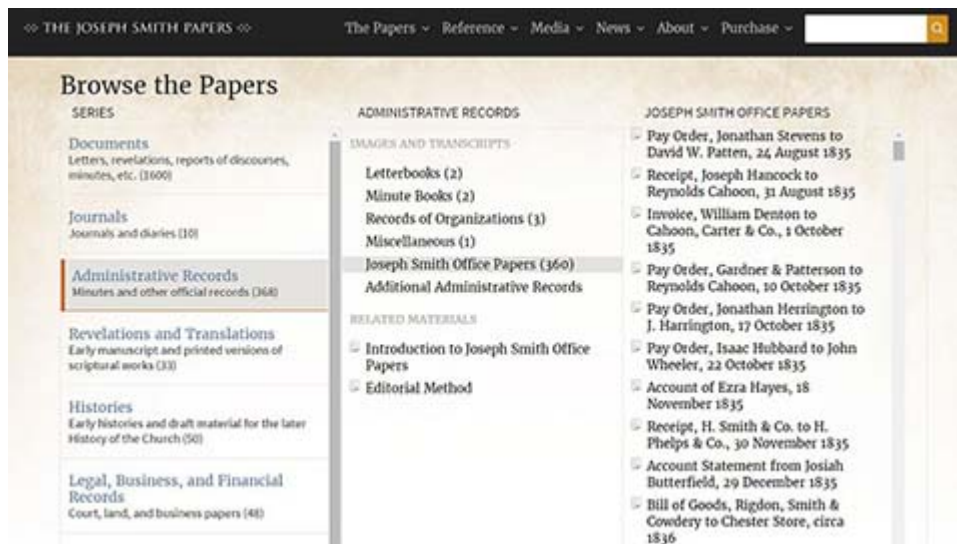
THE JOSEPH SMITH PAPERS

The Papers Reference Media News About Purchase

Browse the Papers

SERIES

Documents
Letters, revelations, reports of discourses, minutes, etc. (1600)

Journals
Journals and diaries (10)

Administrative Records
Minutes and other official records (368)

Revelations and Translations
Early manuscript and printed versions of scriptural works (33)

Histories
Early histories and draft material for the later History of the Church (50)

Legal, Business, and Financial Records
Court, land, and business papers (48)

ADMINISTRATIVE RECORDS

IMAGES AND TRANSCRIPTS

Letterbooks (2)
Minute Books (2)
Records of Organizations (3)
Miscellaneous (1)
Joseph Smith Office Papers (360)
Additional Administrative Records

RELATED MATERIALS

Introduction to Joseph Smith Office Papers
Editorial Method

JOSEPH SMITH OFFICE PAPERS

Pay Order, Jonathan Stevens to David W. Patten, 24 August 1835
Receipt, Joseph Hancock to Reynolds Cahoon, 31 August 1835
Invoice, William Denton to Cahoon, Carter & Co., 1 October 1835
Pay Order, Gardner & Patterson to Reynolds Cahoon, 10 October 1835
Pay Order, Jonathan Herrington to J. Harrington, 17 October 1835
Pay Order, Isaac Hubbard to John Wheeler, 22 October 1835
Account of Ezra Hayes, 18 November 1835
Receipt, H. Smith & Co. to H. Phelps & Co., 30 November 1835
Account Statement from Josiah Butterfield, 29 December 1835
Bill of Goods, Rigdon, Smith & Cowdery to Chester Store, circa 1836